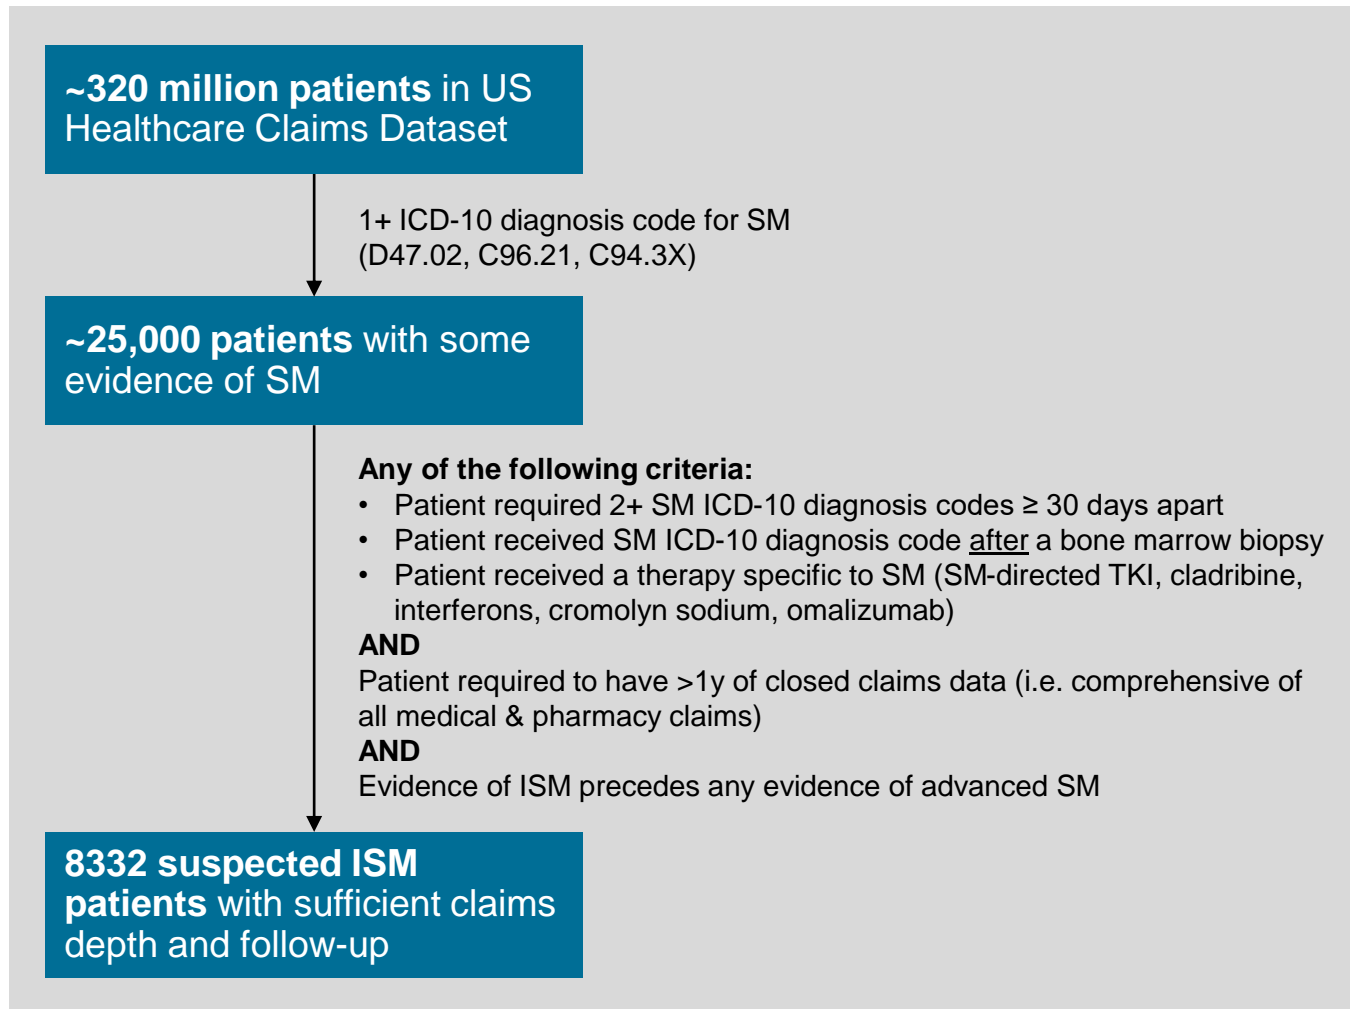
~320 million patients in US Healthcare Claims Dataset

1+ ICD-10 diagnosis code for SM (D47.02, C96.21, C94.3X)

~25,000 patients with some evidence of SM

Any of the following criteria:
• Patient required 2+ SM ICD-10 diagnosis codes ≥ 30 days apart
• Patient received SM ICD-10 diagnosis code after a bone marrow biopsy
• Patient received a therapy specific to SM (SM-directed TKI, cladribine, interferons, cromolyn sodium, omalizumab)
AND
Patient required to have >1y of closed claims data (i.e. comprehensive of all medical & pharmacy claims)
AND
Evidence of ISM precedes any evidence of advanced SM

8332 suspected ISM patients with sufficient claims depth and follow-up